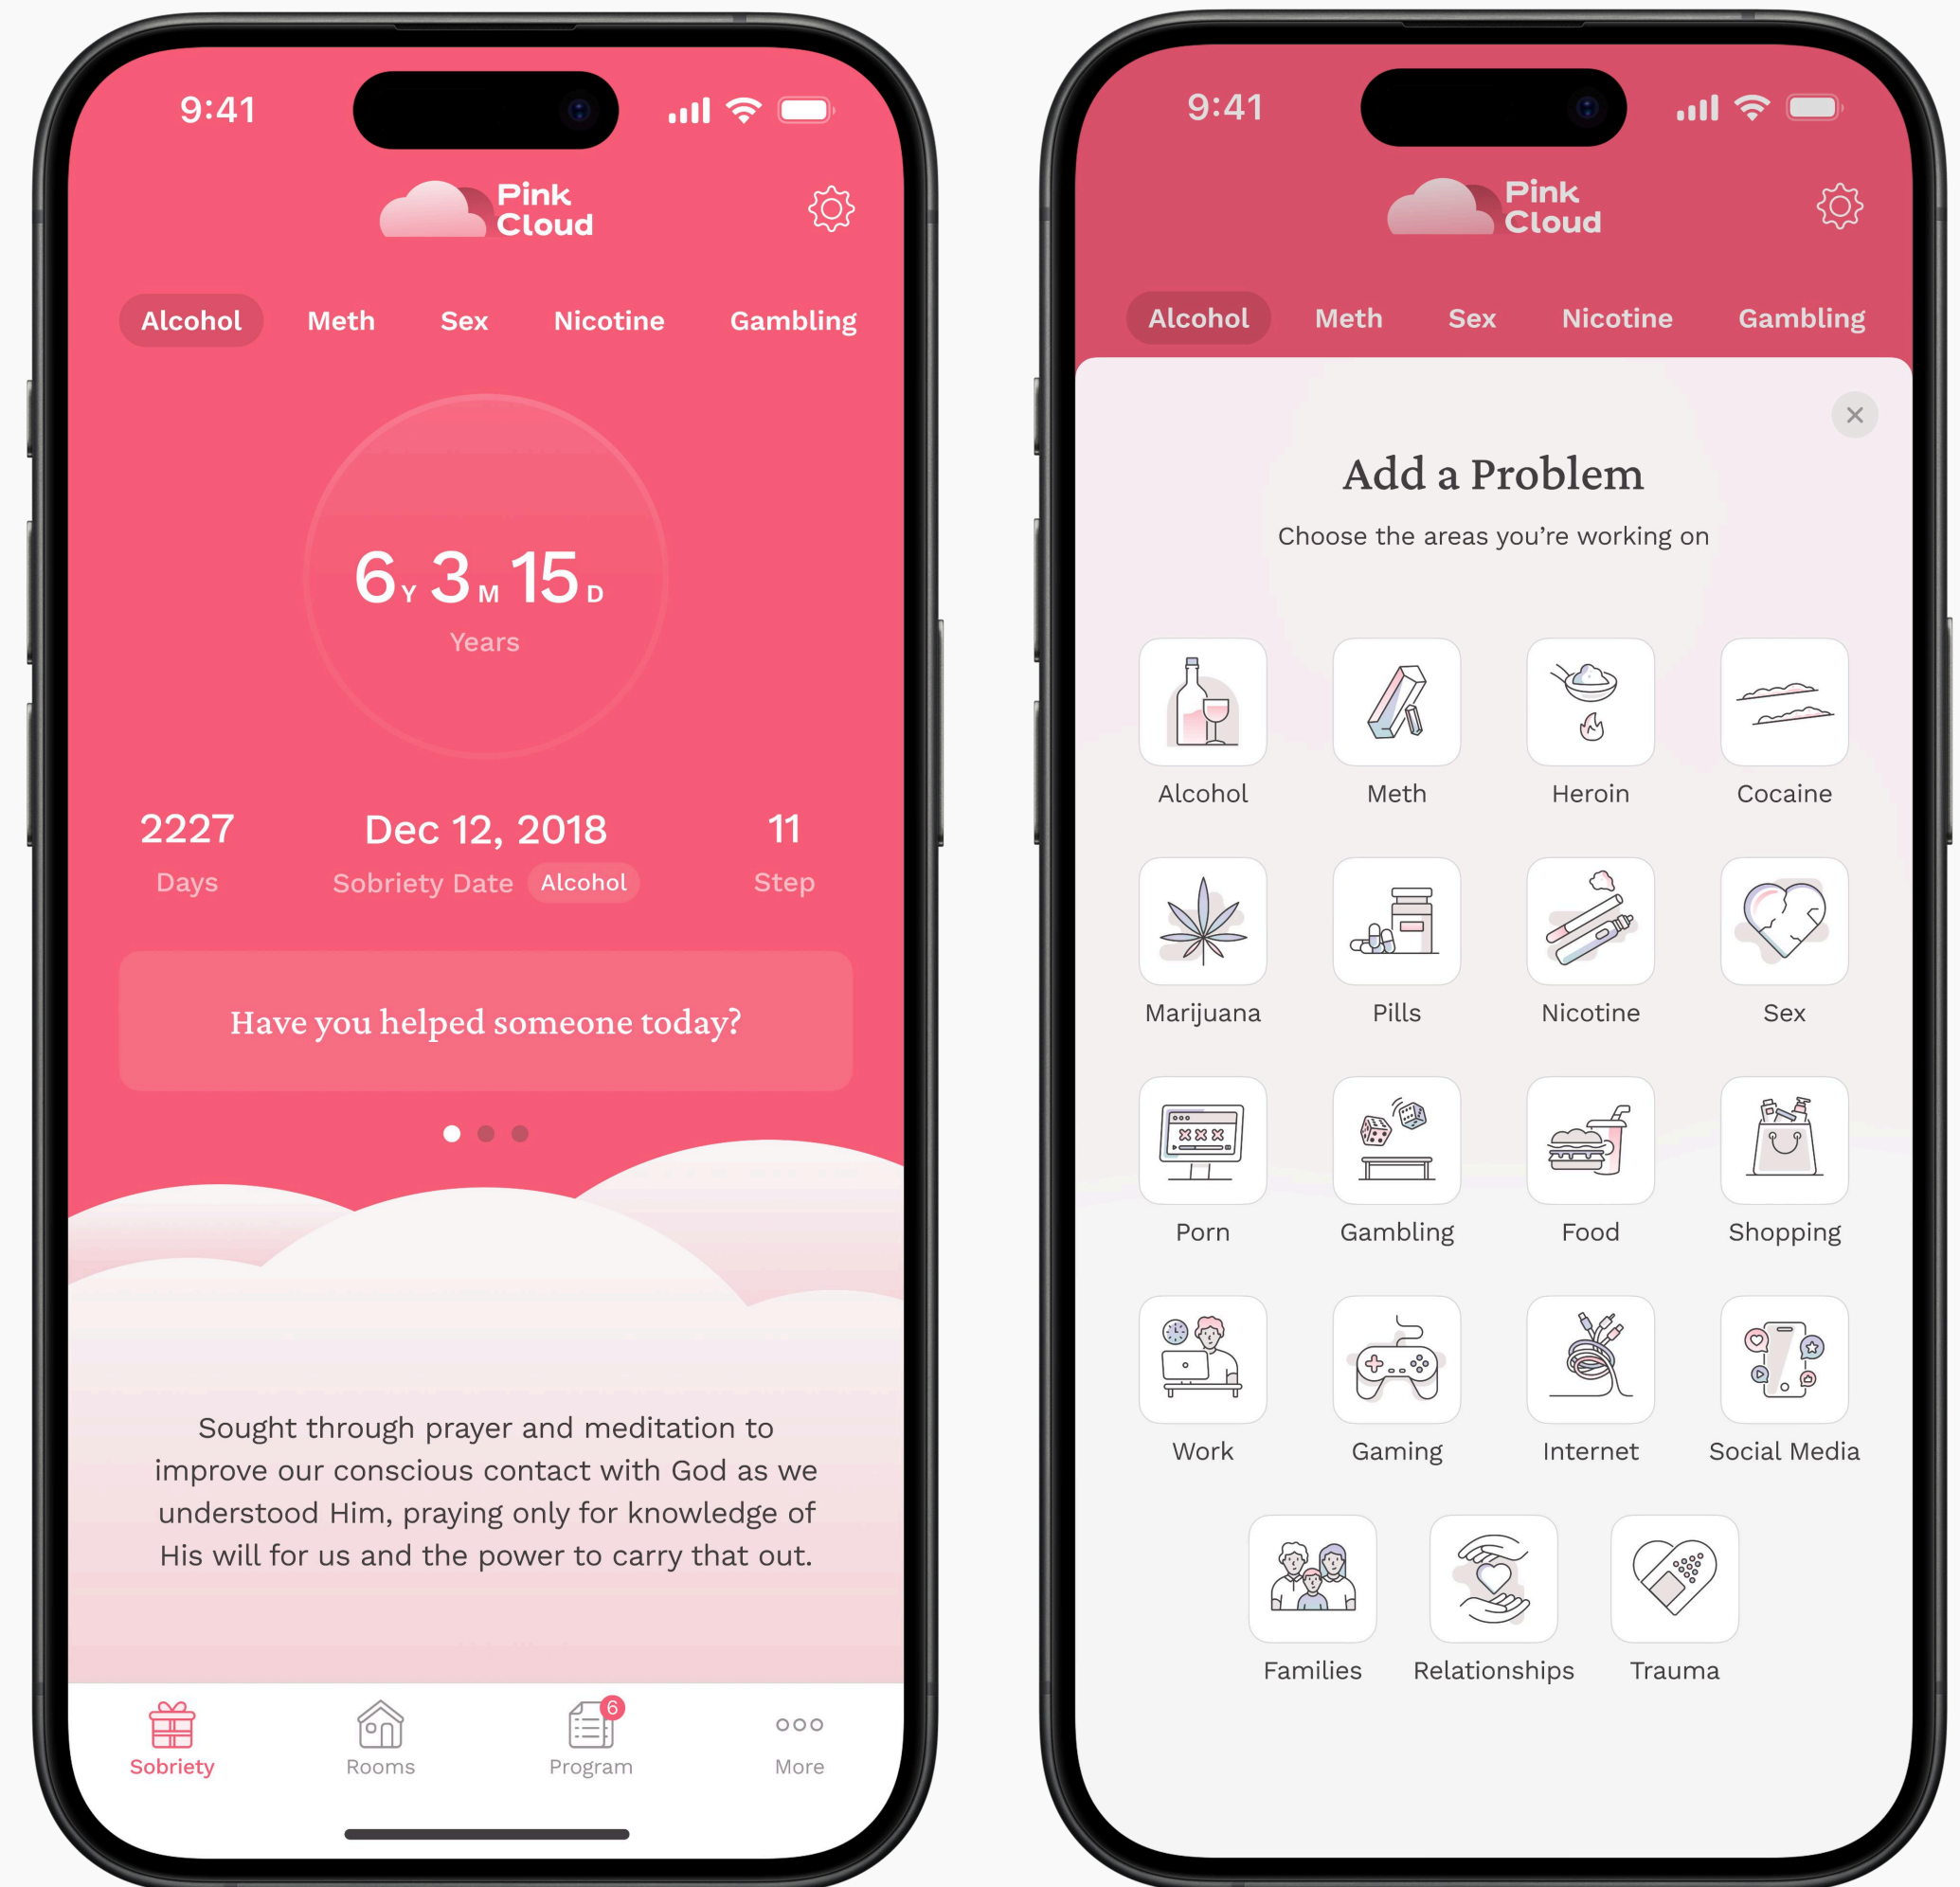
9:41

Pink Cloud

Alcohol Meth Sex Nicotine Gambling

6Y 3M 15D
Years

2227
Days

Dec 12, 2018
Sobriety Date Alcohol

11
Step

Have you helped someone today?

Sought through prayer and meditation to improve our conscious contact with God as we understood Him, praying only for knowledge of His will for us and the power to carry that out.

Sobriety Rooms 6 Program More

9:41

Pink Cloud

Alcohol Meth Sex Nicotine Gambling

Add a Problem

Choose the areas you're working on

Alcohol
Meth
Heroin
Cocaine
Marijuana
Pills
Nicotine
Sex
Porn
Gambling
Food
Shopping
Work
Gaming
Internet
Social Media
Families
Relationships
Trauma